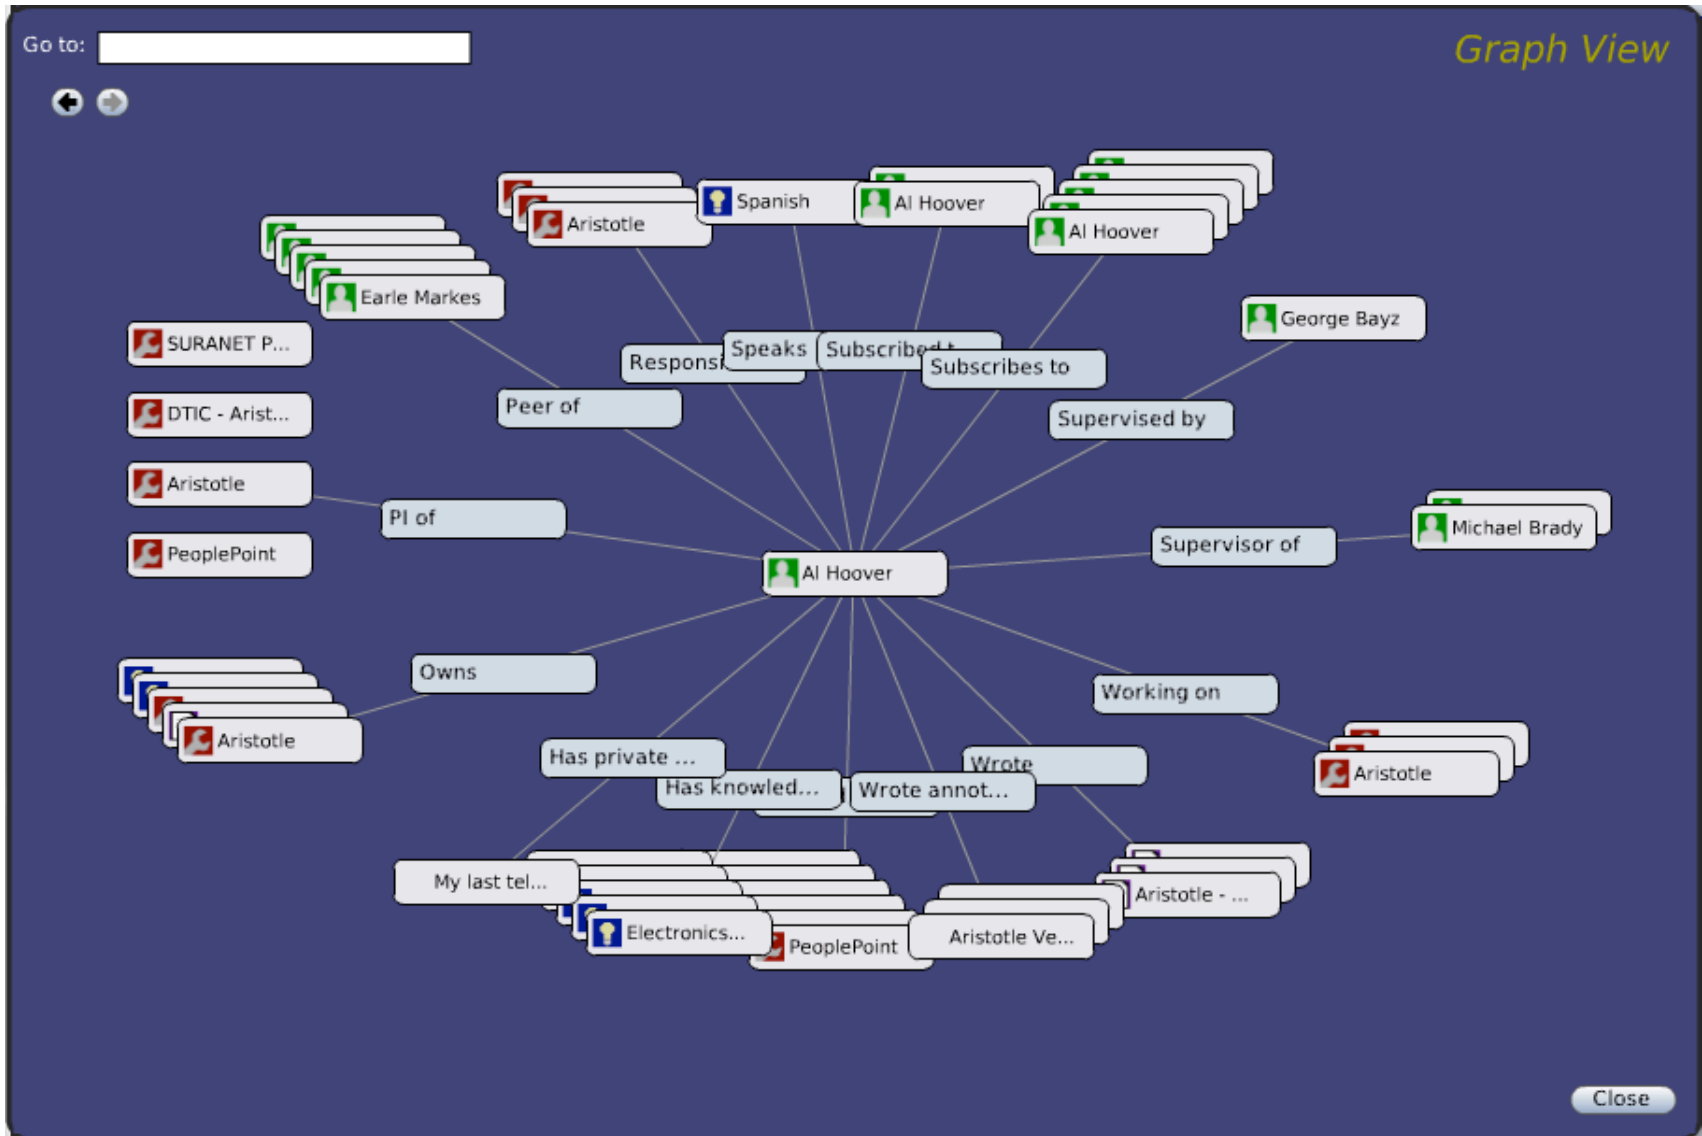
Go to:

Graph View

Aristotle

Spanish

Al Hoover

Al Hoover

Earle Markes

George Bayz

SURANET P...

Responsi

Speaks

Subscribed t

Subscribes to

DTIC - Arist...

Peer of

Supervised by

Aristotle

PI of

Michael Brady

PeoplePoint

Supervisor of

Al Hoover

Owns

Working on

Aristotle

Aristotle

Has private ...

Has knowled...

Wrote

Wrote annot...

My last tel...

Aristotle - ...

Electronics...

PeoplePoint

Aristotle Ve...

Close